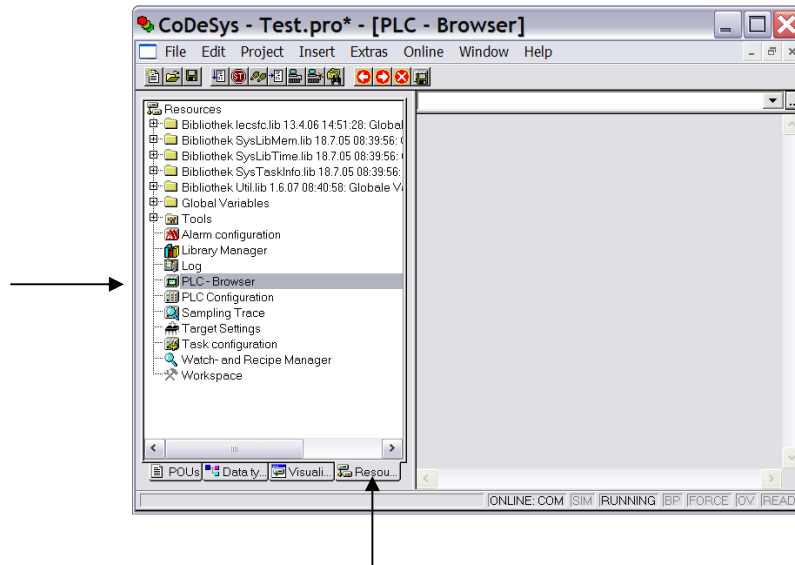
CoDeSys - Test.pro* - [PLC - Browser]

File Edit Project Insert Extras Online Window Help

Resources
Bibliothek Iecsfc.lib 13.4.06 14:51:28: Global
Bibliothek SysLibMem.lib 18.7.05 08:39:56: (
Bibliothek SysLibTime.lib 18.7.05 08:39:56: (
Bibliothek SysTaskInfo.lib 18.7.05 08:39:56:
Bibliothek Util.lib 1.6.07 08:40:58: Globale Va
Global Variables
Tools
Alarm configuration
Library Manager
Log
PLC - Browser
PLC Configuration
Sampling Trace
Target Settings
Task configuration
Watch- and Recipe Manager
Workspace

POUs | Data ty... | Visuali... | Resou...

ONLINE: COM | SIM | RUNNING | BP | FORCE | OV | READ